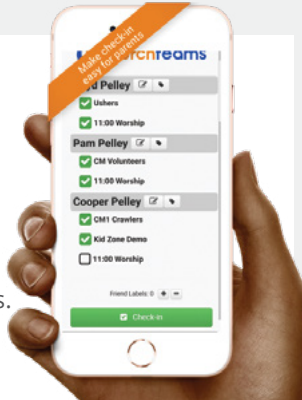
Make check-in easy for parents

rcnreams

d Pelley

Ushers

11:00 Worship

Pam Pelley

CM Volunteers

11:00 Worship

Cooper Pelley

CM1 Crawlers

Kid Zone Demo

11:00 Worship

Friend Labels: 0 + −

Check-in

s.